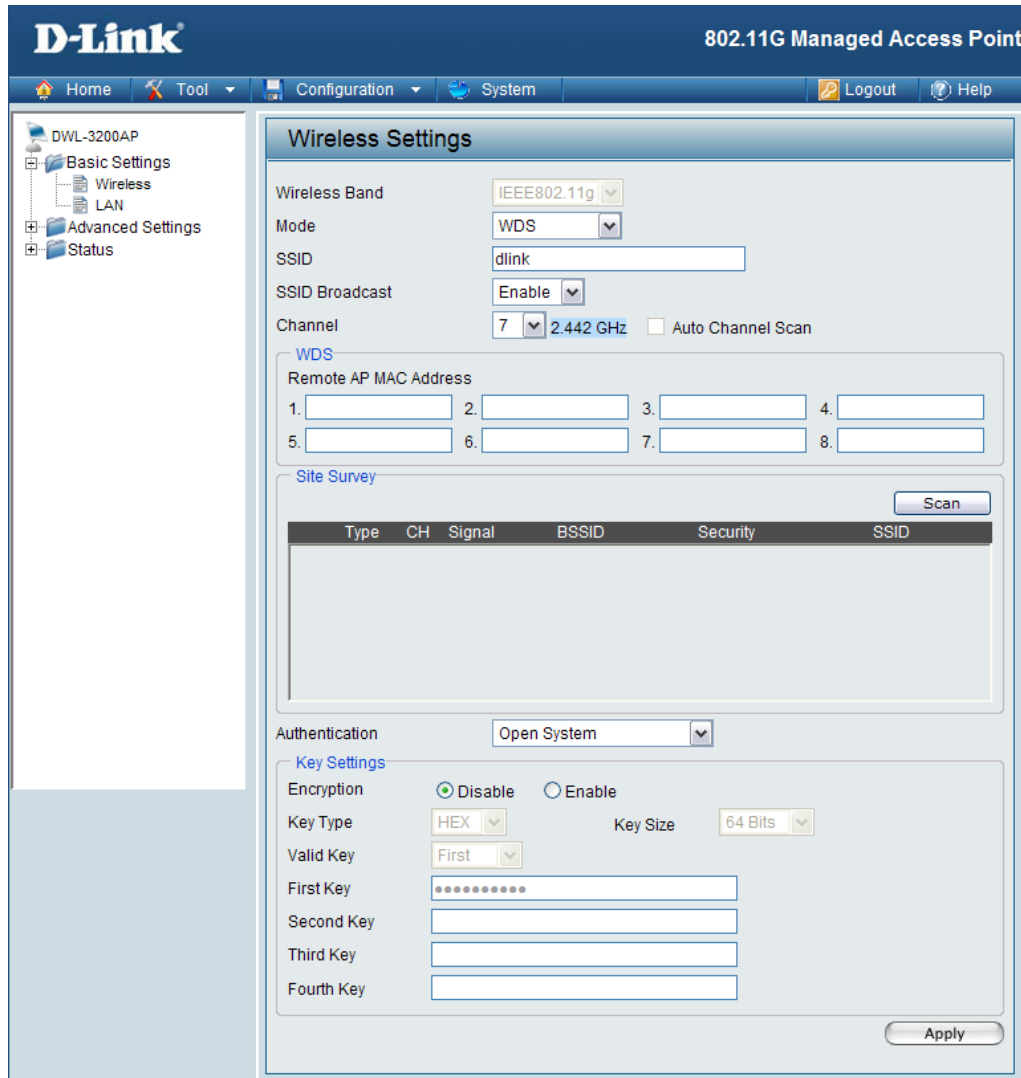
D-Link
802.11G Managed Access Point

Home Tool Configuration System Logout Help

DWL-3200AP
Basic Settings
Wireless
LAN
Advanced Settings
Status

Wireless Settings

Wireless Band IEEE802.11g
Mode WDS
SSID dlink
SSID Broadcast Enable
Channel 7 2.442 GHz Auto Channel Scan

WDS
Remote AP MAC Address
1. 2. 3. 4.
5. 6. 7. 8.

Site Survey
Scan

| Type | CH | Signal | BSSID | Security | SSID |
|---|---|---|---|---|---|

Authentication Open System

Key Settings
Encryption Disable Enable
Key Type HEX Key Size 64 Bits
Valid Key First
First Key ••••••••••
Second Key
Third Key
Fourth Key

Apply